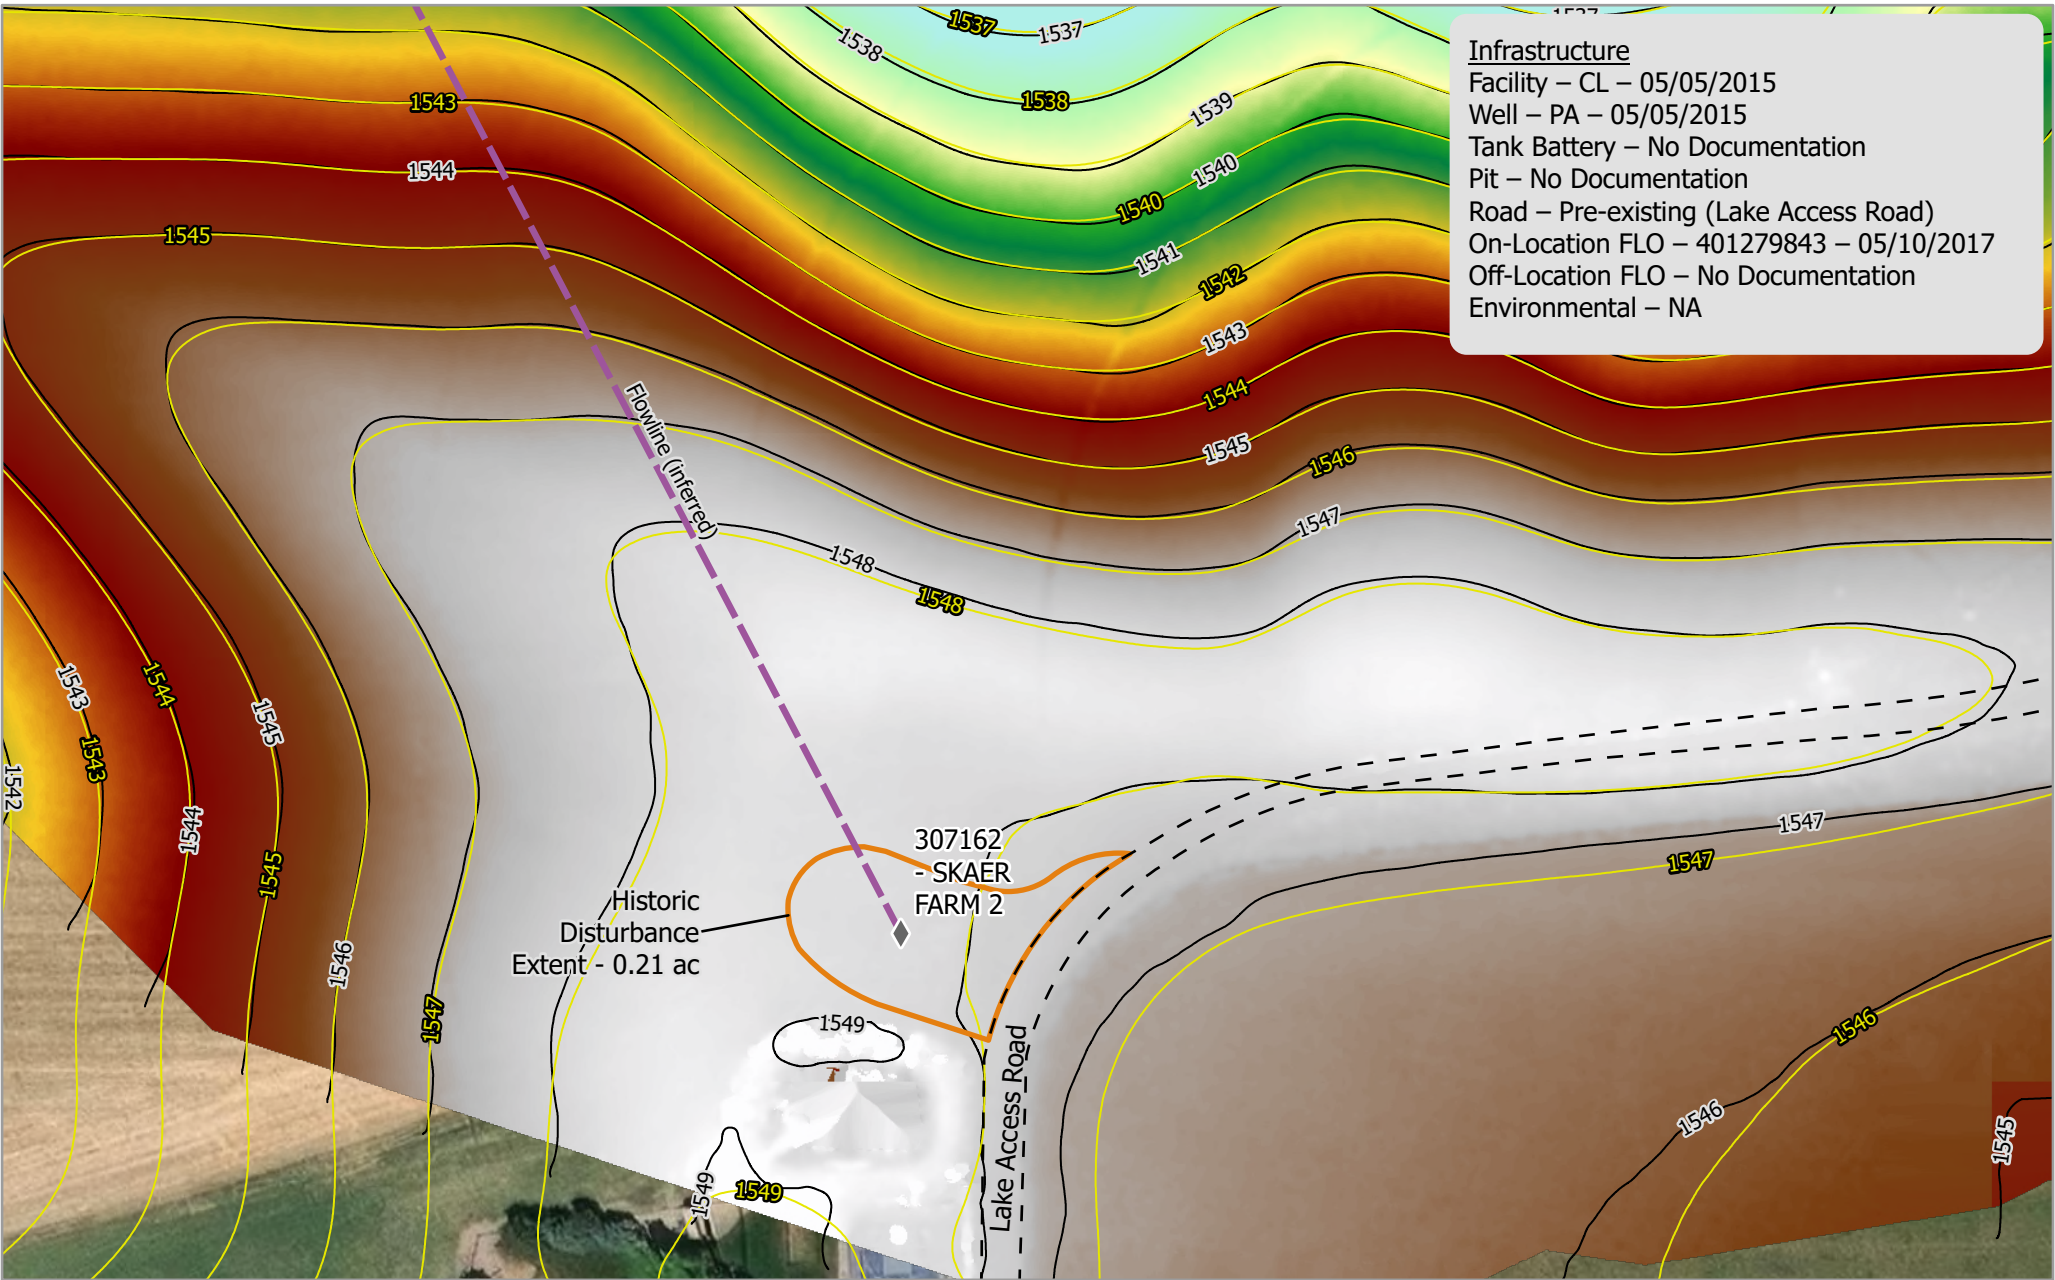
Infrastructure
Facility – CL – 05/05/2015
Well – PA – 05/05/2015
Tank Battery – No Documentation
Pit – No Documentation
Road – Pre-existing (Lake Access Road)
On-Location FLO – 401279843 – 05/10/2017
Off-Location FLO – No Documentation
Environmental – NA

1537
1537
1538
1538
1539
1540
1540
1541
1542
1543
1543
1544
1544
1545
1545
1546
1547
1548
1548
1543
1544
1545
1542
1543
1543
1544
1545
1546
1547
1547
1547
1546
1546
1545
1549
1549
1549

Flowline (inferred)

307162 - SKAER FARM 2

Historic Disturbance Extent - 0.21 ac

Lake Access Road